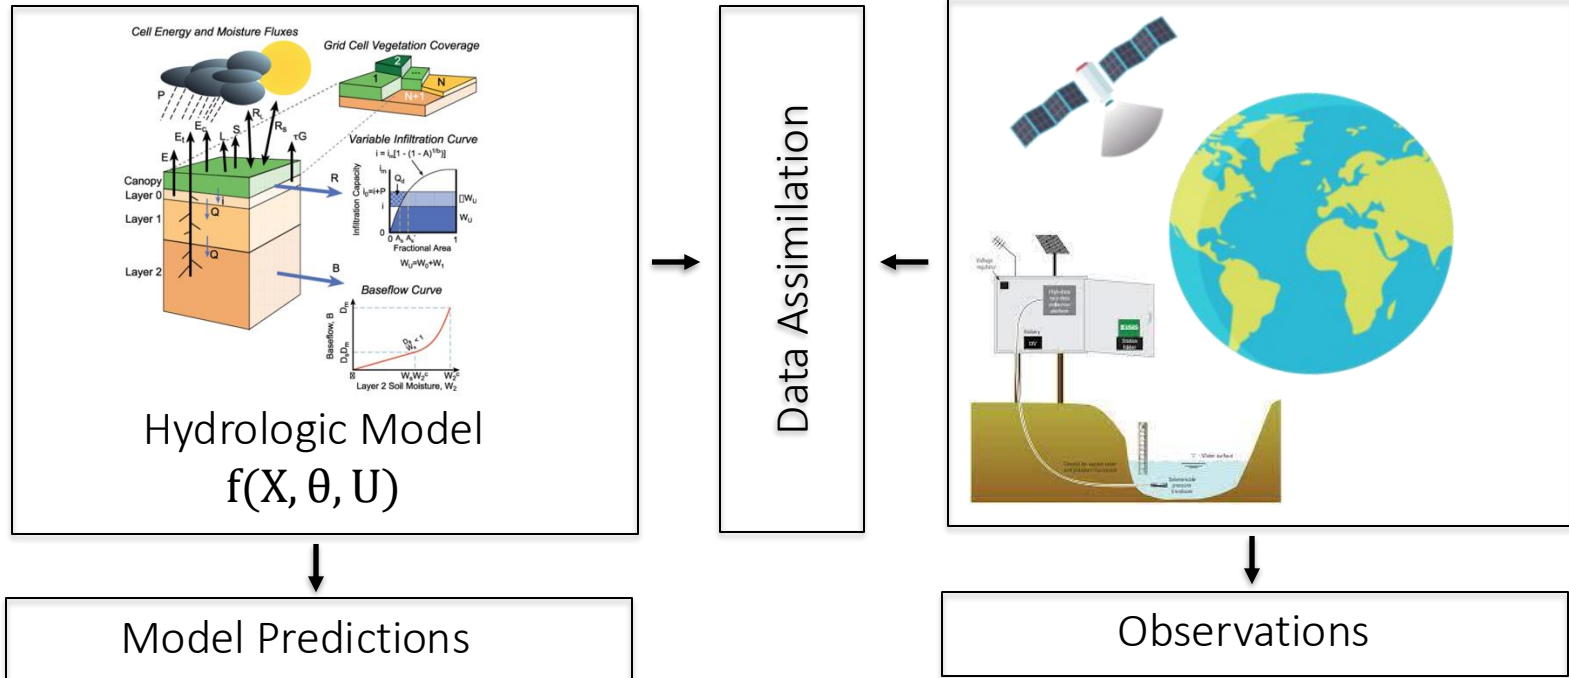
Cell Energy and Moisture Fluxes

Grid Cell Vegetation Coverage

P

$E_t$ $E_c$ L S $R_L$ $R_s$ $\tau G$

E

Canopy

Layer 0

Layer 1

Layer 2

i

Q

Q

R

B

1 2 ... N N+1

Variable Infiltration Curve

$i = i_m[1-(1-A)^{1/b}]$

$i_m$ $Q_d$ $i_0=i+P$ i

Infiltration Capacity

ΔW_U W_U

0 A_s A_i 1

Fractional Area

$W_u=W_0+W_1$

Baseflow Curve

$D_m$ $D_sD_m$

Baseflow, B

$\frac{D_s}{W_s}<1$

$W_sW_2^c$ $W_2^c$

Layer 2 Soil Moisture, $W_2$

Hydrologic Model

f(X, θ, U)

Data Assimilation

Model Predictions

Observations